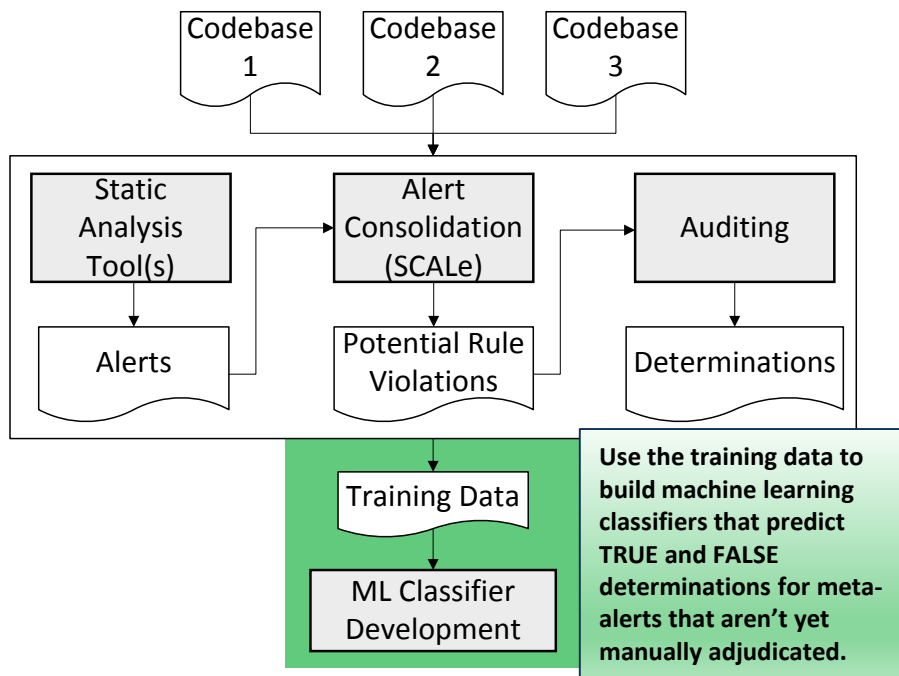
Codebase 1

Codebase 2

Codebase 3

Static Analysis Tool(s)

Alert Consolidation (SCALe)

Auditing

Alerts

Potential Rule Violations

Determinations

Training Data

ML Classifier Development

Use the training data to build machine learning classifiers that predict TRUE and FALSE determinations for meta-alerts that aren't yet manually adjudicated.